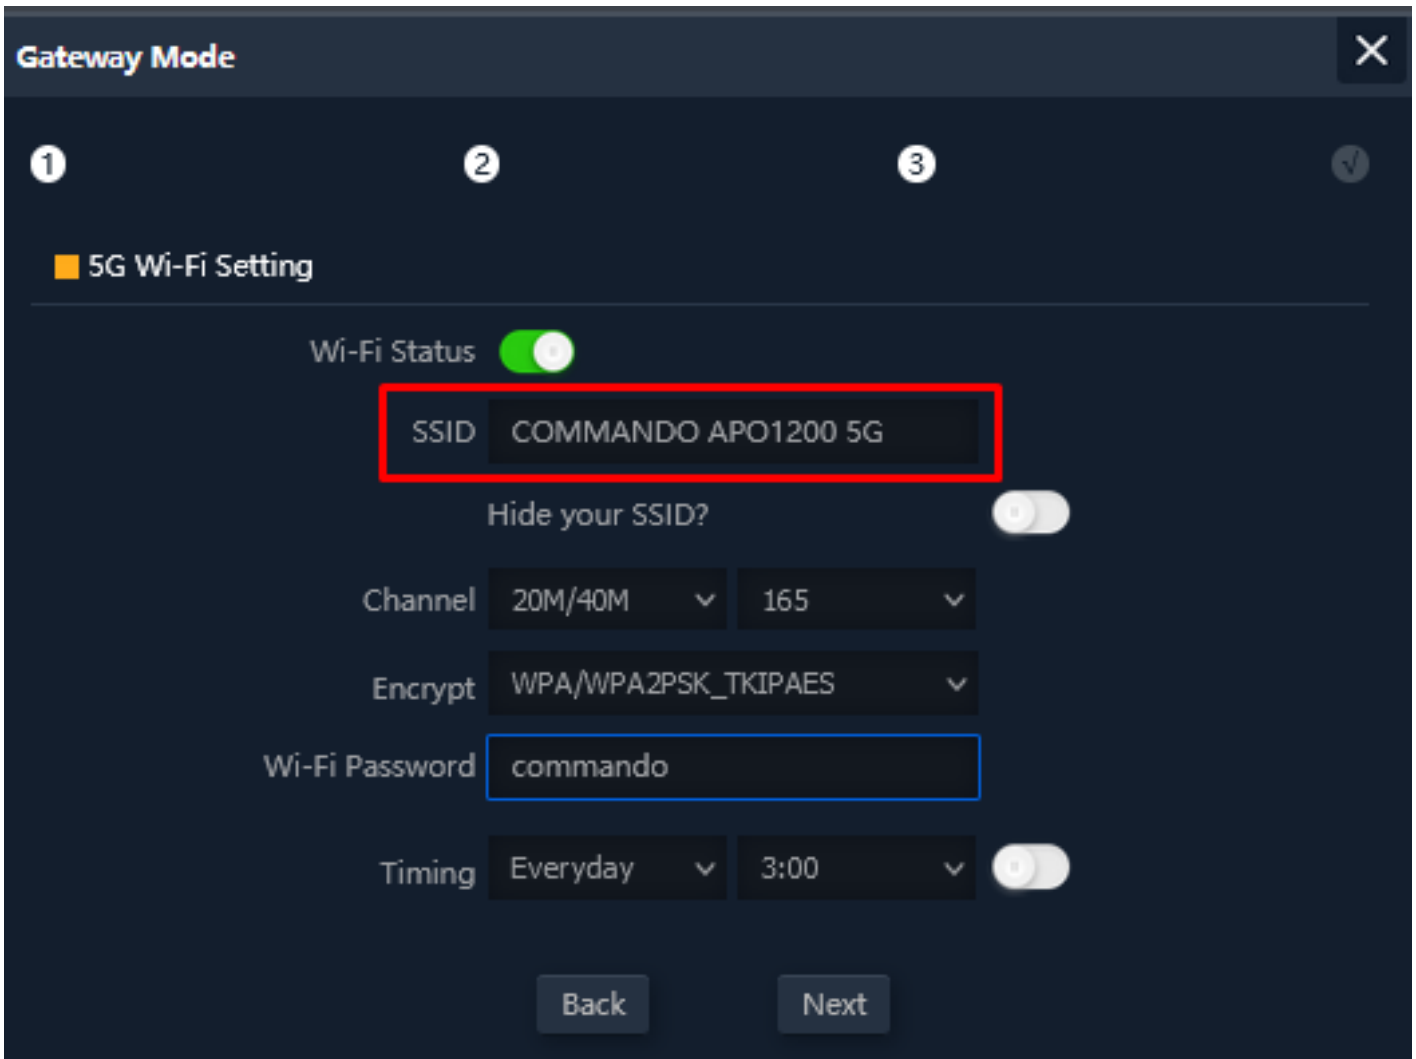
Gateway Mode

1 2 3 √

5G Wi-Fi Setting

Wi-Fi Status

SSID COMMANDO APO1200 5G

Hide your SSID?

Channel 20M/40M 165

Encrypt WPA/WPA2PSK_TKIPAES

Wi-Fi Password commando

Timing Everyday 3:00

Back Next